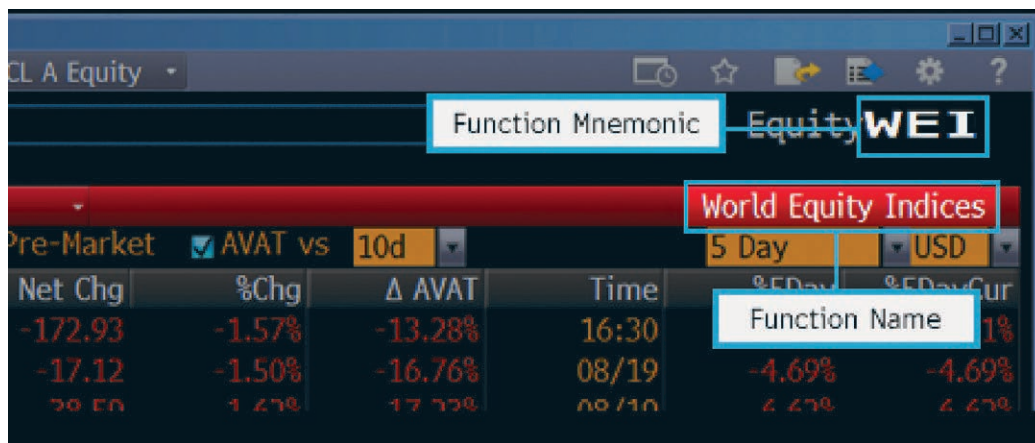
CL A Equity

Function Mnemonic Equity WEI

World Equity Indices

Pre-Market AVAT vs 10d 5 Day USD

| Net Chg | %Chg | Δ AVAT | Time | %5Day | %5DayCur |
|---|---|---|---|---|---|
| -172.93 | -1.57% | -13.28% | 16:30 | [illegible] | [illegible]1% |
| -17.12 | -1.50% | -16.76% | 08/19 | -4.69% | -4.69% |
| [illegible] | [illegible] | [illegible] | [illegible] | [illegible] | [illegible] |

Function Name